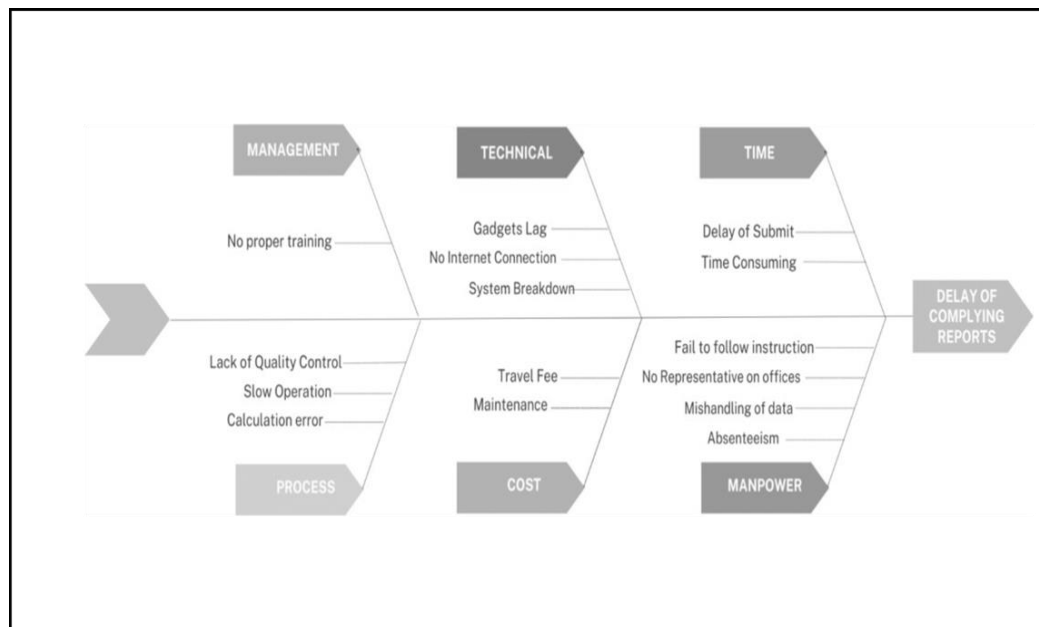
MANAGEMENT

No proper training

TECHNICAL

Gadgets Lag
No Internet Connection
System Breakdown

TIME

Delay of Submit
Time Consuming

DELAY OF COMPLYING REPORTS

Lack of Quality Control
Slow Operation
Calculation error

PROCESS

Travel Fee
Maintenance

COST

Fail to follow instruction
No Representative on offices
Mishandling of data
Absenteeism

MANPOWER